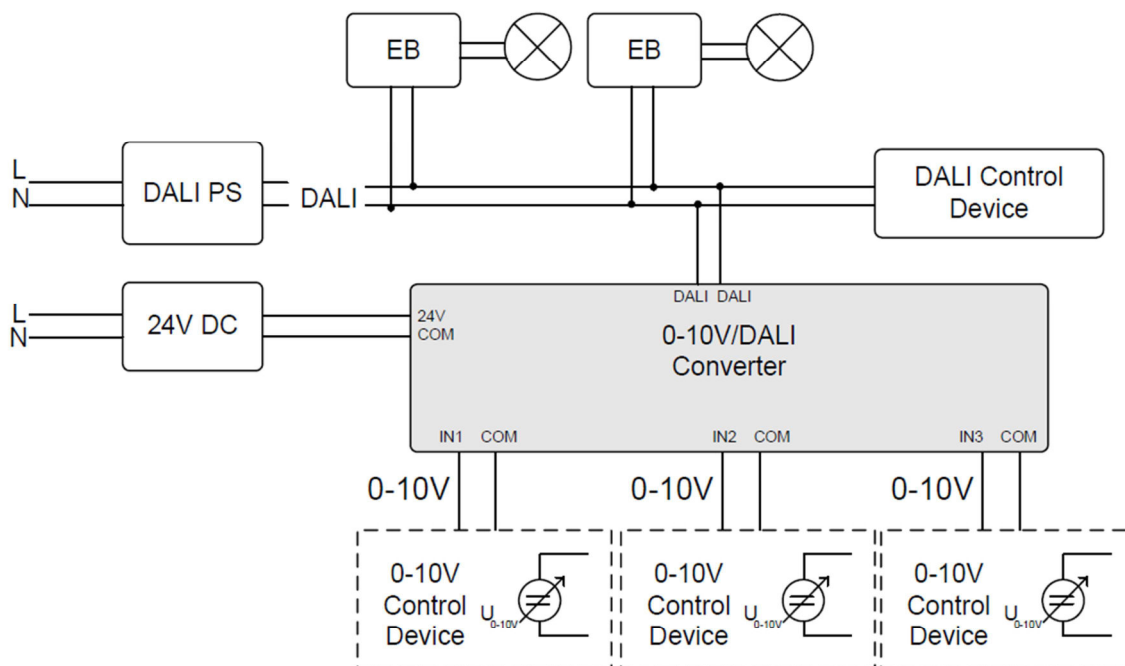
EB

EB

L
N

DALI PS

DALI

DALI Control Device

L
N

24V DC

24V
COM

DALI DALI

0-10V/DALI Converter

IN1 COM

IN2 COM

IN3 COM

0-10V

0-10V

0-10V

0-10V Control Device

$U_{0-10V}$

0-10V Control Device

$U_{0-10V}$

0-10V Control Device

$U_{0-10V}$